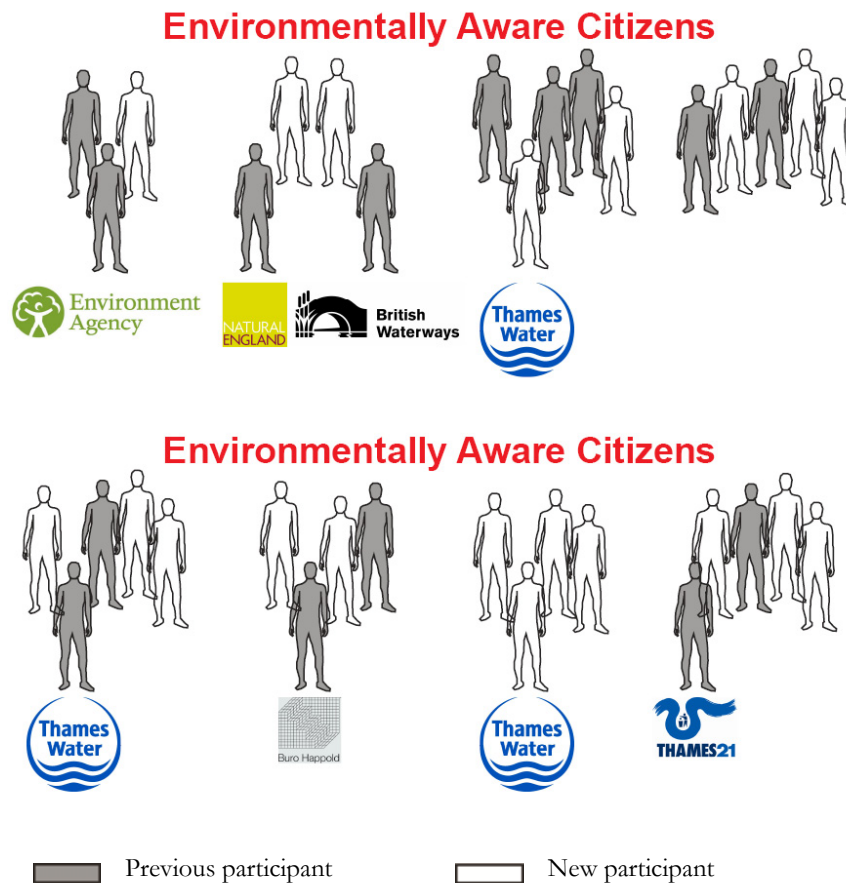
Environmentally Aware Citizens

Environment Agency

NATURAL ENGLAND

British Waterways

Thames Water

Environmentally Aware Citizens

Thames Water

Buro Happold

Thames Water

THAMES21

Previous participant

New participant